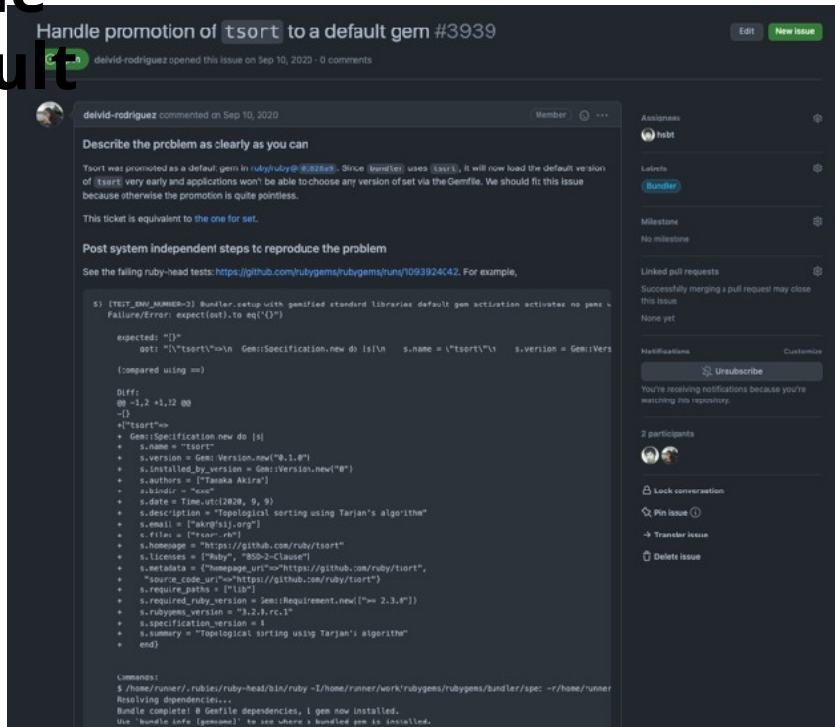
Handle promotion of tsort to a default gem #3939

Edit New issue

deivid-rodriguez opened this issue on Sep 10, 2020 · 0 comments

deivid-rodriguez commented on Sep 10, 2020

Member

Describe the problem as clearly as you can

Tsort was promoted as a default gem in ruby/ruby@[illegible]. Since bundler uses tsort, it will now load the default version of tsort very early and applications won't be able to choose any version of set via the Gemfile. We should fix this issue because otherwise the promotion is quite pointless.

This ticket is equivalent to the one for set.

Post system independent steps to reproduce the problem

See the failing ruby-head tests: https://github.com/rubygems/rubygems/runs/1093924042. For example,

```
5) [TEST_ENV_NUMBER=3] Bundler.setup with gemified standard libraries default gem activation activates no gems w
   Failure/Error: expect(out).to eq("{}")

     expected: "{}"
          got: "{\"tsort\"=>\n  Gem::Specification.new do |s|\n    s.name = \"tsort\"\n    s.version = Gem::Vers

     (compared using ==)

     Diff:
     @@ -1,2 +1,12 @@
     -{}
     +{"tsort"=>
     +  Gem::Specification.new do |s|
     +    s.name = "tsort"
     +    s.version = Gem::Version.new("0.1.0")
     +    s.installed_by_version = Gem::Version.new("0")
     +    s.authors = ["Tanaka Akira"]
     +    s.bindir = "exe"
     +    s.date = Time.utc(2020, 9, 9)
     +    s.description = "Topological sorting using Tarjan's algorithm"
     +    s.email = ["akr@fsij.org"]
     +    s.files = ["tsort.rb"]
     +    s.homepage = "https://github.com/ruby/tsort"
     +    s.licenses = ["Ruby", "BSD-2-Clause"]
     +    s.metadata = {"homepage_uri"=>"https://github.com/ruby/tsort",
     +     "source_code_uri"=>"https://github.com/ruby/tsort"}
     +    s.require_paths = ["lib"]
     +    s.required_ruby_version = Gem::Requirement.new([">= 2.3.0"])
     +    s.rubygems_version = "3.2.0.rc.1"
     +    s.specification_version = 4
     +    s.summary = "Topological sorting using Tarjan's algorithm"
     +    end}

     Commands:
     $ /home/runner/.rubies/ruby-head/bin/ruby -I/home/runner/work/rubygems/rubygems/bundler/spec -r/home/runner
     Resolving dependencies...
     Bundle complete! 0 Gemfile dependencies, 1 gem now installed.
     Use `bundle info [gemname]` to see where a bundled gem is installed.
```

Assignees
hsbt

Labels
Bundler

Milestone
No milestone

Linked pull requests
Successfully merging a pull request may close this issue.
None yet

Notifications
Customize
Unsubscribe
You're receiving notifications because you're watching this repository.

2 participants

Lock conversation
Pin issue
Transfer issue
Delete issue